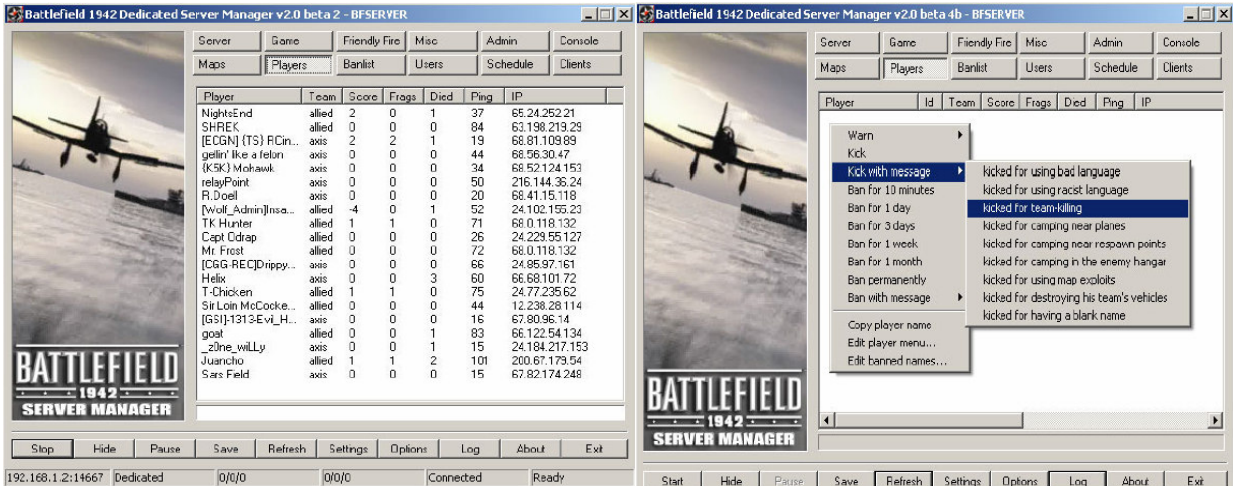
Battlefield 1942 Dedicated Server Manager v2.0 beta 2 - BFSERVER

Server | Game | Friendly Fire | Misc | Admin | Console
Maps | Players | Banlist | Users | Schedule | Clients

| Player | Team | Score | Frags | Died | Ping | IP |
|---|---|---|---|---|---|---|
| NightsEnd | allied | 2 | 0 | 1 | 37 | 65.24.252.21 |
| SHREK | allied | 0 | 0 | 0 | 84 | 63.198.219.29 |
| [ECGN] {TS} RCin... | axis | 2 | 2 | 1 | 19 | 68.81.109.89 |
| gellin' like a felon | axis | 0 | 0 | 0 | 44 | 68.56.30.47 |
| {K5K} Mohawk | axis | 0 | 0 | 0 | 34 | 68.52.124.153 |
| relayPoint | axis | 0 | 0 | 0 | 50 | 216.144.36.24 |
| R.Doell | axis | 0 | 0 | 0 | 20 | 68.41.15.118 |
| [Wolf_Admin]Insa... | allied | -4 | 0 | 1 | 52 | 24.102.155.23 |
| TK Hunter | allied | 1 | 1 | 0 | 71 | 68.0.118.132 |
| Capt Odrap | allied | 0 | 0 | 0 | 26 | 24.229.55.127 |
| Mr. Frost | allied | 0 | 0 | 0 | 72 | 68.0.118.132 |
| [CGG-REC]Drippy... | axis | 0 | 0 | 0 | 66 | 24.85.97.161 |
| Helix | axis | 0 | 0 | 3 | 60 | 66.68.101.72 |
| T-Chicken | allied | 1 | 1 | 0 | 75 | 24.77.235.62 |
| Sir Loin McCocke... | allied | 0 | 0 | 0 | 44 | 12.238.28.114 |
| [GSI]-1313-Evi_H... | axis | 0 | 0 | 0 | 16 | 67.80.96.14 |
| goat | allied | 0 | 0 | 1 | 83 | 66.122.54.134 |
| _z0ne_wiLLy | axis | 0 | 0 | 1 | 15 | 24.184.217.153 |
| Juancho | allied | 1 | 1 | 2 | 101 | 200.67.179.54 |
| Sars Field | axis | 0 | 0 | 0 | 15 | 67.82.174.248 |

BATTLEFIELD 1942 SERVER MANAGER

Stop | Hide | Pause | Save | Refresh | Settings | Options | Log | About | Exit

192.168.1.2:14667 | Dedicated | 0/0/0 | 0/0/0 | Connected | Ready

Battlefield 1942 Dedicated Server Manager v2.0 beta 4b - BFSERVER

Server | Game | Friendly Fire | Misc | Admin | Console
Maps | Players | Banlist | Users | Schedule | Clients

Player | Id | Team | Score | Frags | Died | Ping | IP

Warn
Kick
Kick with message
Ban for 10 minutes
Ban for 1 day
Ban for 3 days
Ban for 1 week
Ban for 1 month
Ban permanently
Ban with message
Copy player name
Edit player menu...
Edit banned names...

kicked for using bad language
kicked for using racist language
kicked for team-killing
kicked for camping near planes
kicked for campng near respawn points
kicked for camping in the enemy hangar
kicked for using map exploits
kicked for destroying his team's vehicles
kicked for having a blank name

BATTLEFIELD 1942 SERVER MANAGER

Start | Hide | Pause | Save | Refresh | Settings | Options | Log | About | Exit